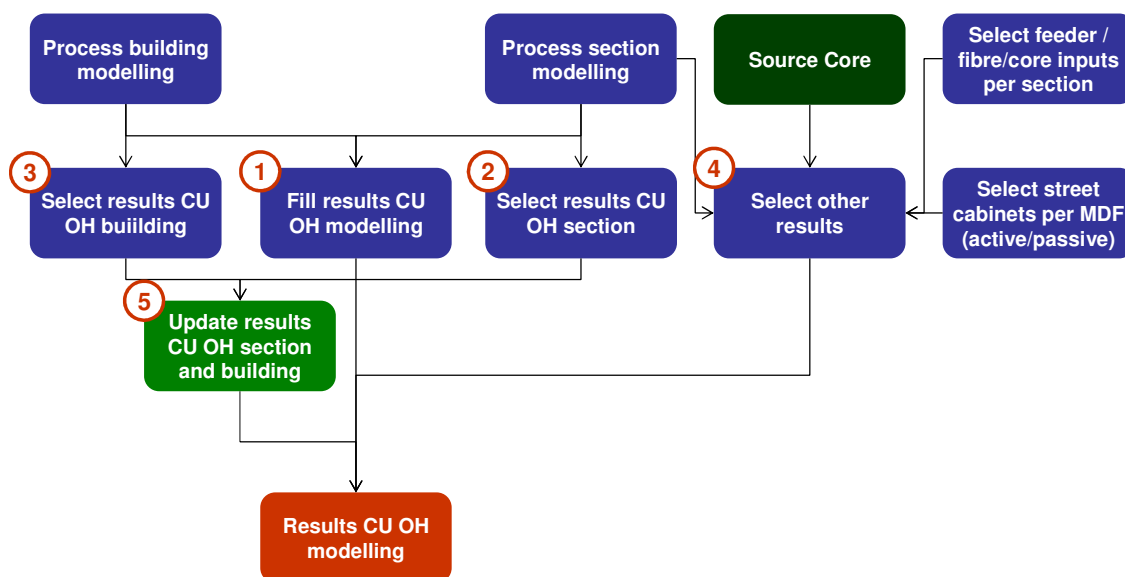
Process building modelling

Process section modelling

Source Core

Select feeder / fibre/core inputs per section

3
Select results CU OH buiilding

1
Fill results CU OH modelling

2
Select results CU OH section

4
Select other results

Select street cabinets per MDF (active/passive)

5
Update results CU OH section and building

Results CU OH modelling